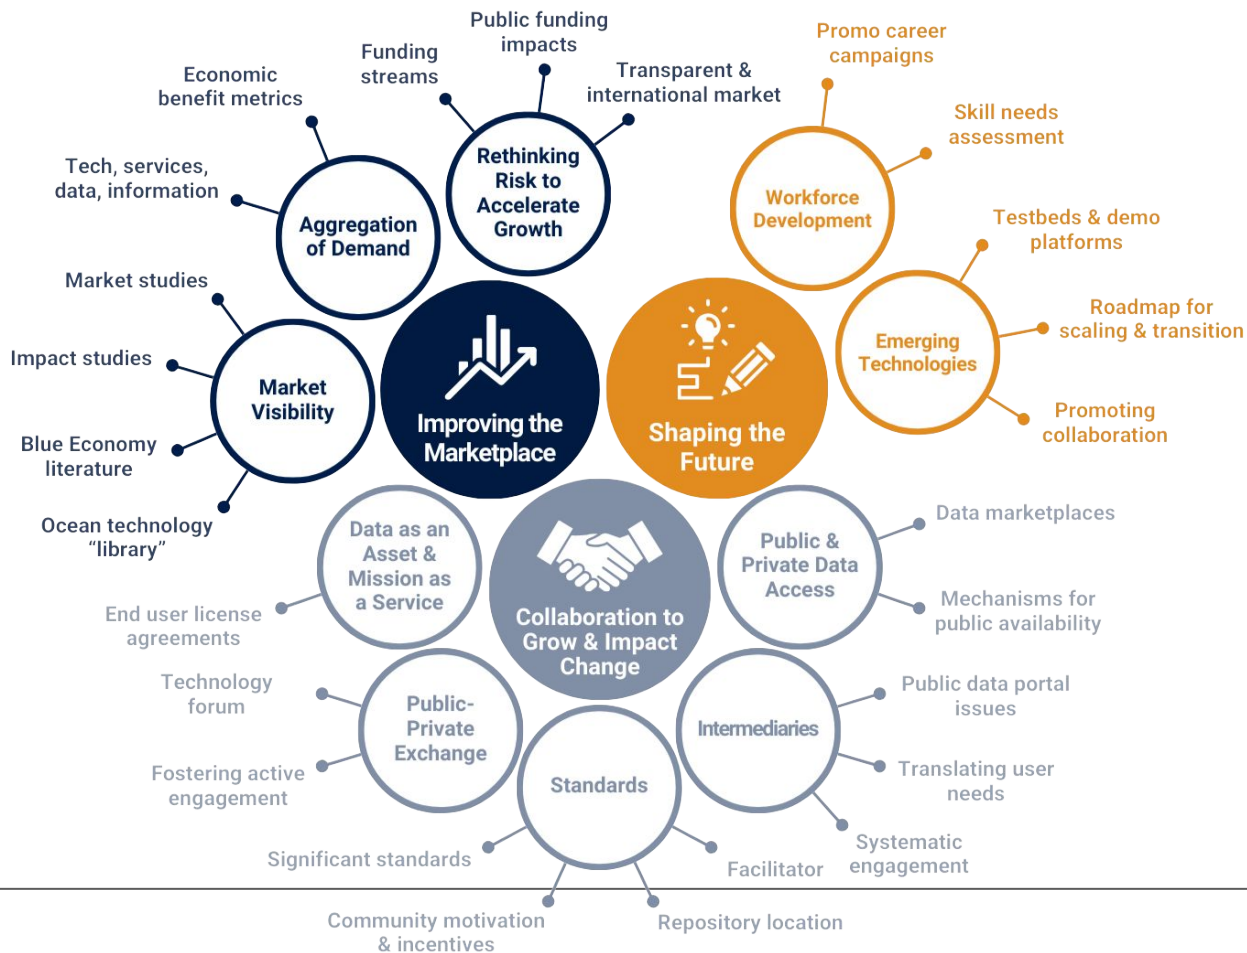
Improving the Marketplace

Aggregation of Demand
Economic benefit metrics
Tech, services, data, information

Rethinking Risk to Accelerate Growth
Funding streams
Public funding impacts
Transparent & international market

Market Visibility
Market studies
Impact studies
Blue Economy literature
Ocean technology "library"

Shaping the Future

Workforce Development
Promo career campaigns
Skill needs assessment

Emerging Technologies
Testbeds & demo platforms
Roadmap for scaling & transition
Promoting collaboration

Collaboration to Grow & Impact Change

Data as an Asset & Mission as a Service
End user license agreements

Public & Private Data Access
Data marketplaces
Mechanisms for public availability

Public-Private Exchange
Technology forum
Fostering active engagement

Intermediaries
Public data portal issues
Translating user needs
Systematic engagement

Standards
Significant standards
Community motivation & incentives
Repository location
Facilitator